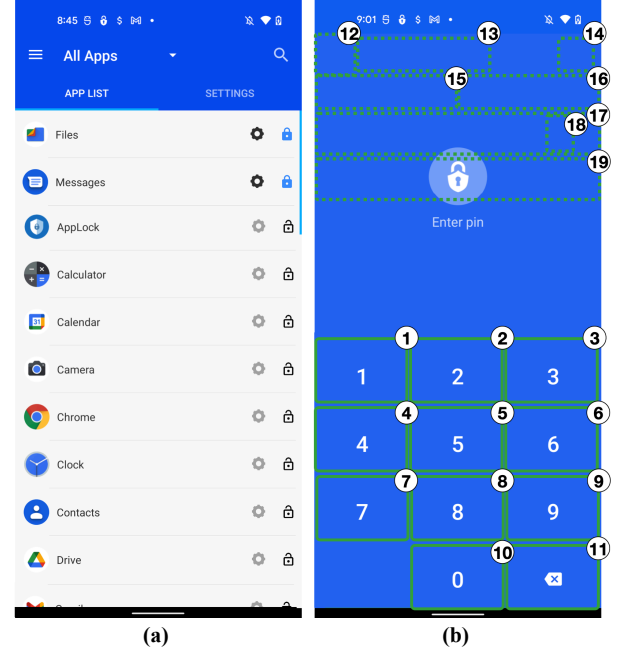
8:45

All Apps

APP LIST

SETTINGS

Files

Messages

AppLock

Calculator

Calendar

Camera

Chrome

Clock

Contacts

Drive

(a)

9:01

12

13

14

15

16

17

18

19

Enter pin

1

2

3

1

2

3

4

5

6

4

5

6

7

8

9

7

8

9

10

11

0

(b)